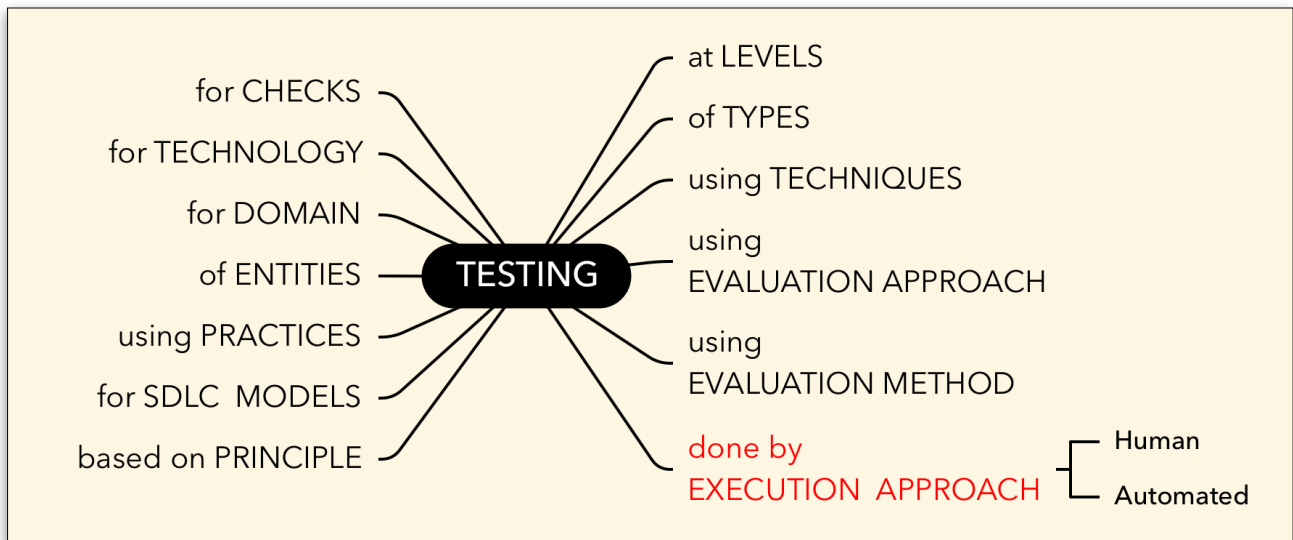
TESTING

for CHECKS

for TECHNOLOGY

for DOMAIN

of ENTITIES

using PRACTICES

for SDLC MODELS

based on PRINCIPLE

at LEVELS

of TYPES

using TECHNIQUES

using EVALUATION APPROACH

using EVALUATION METHOD

done by EXECUTION APPROACH

Human

Automated